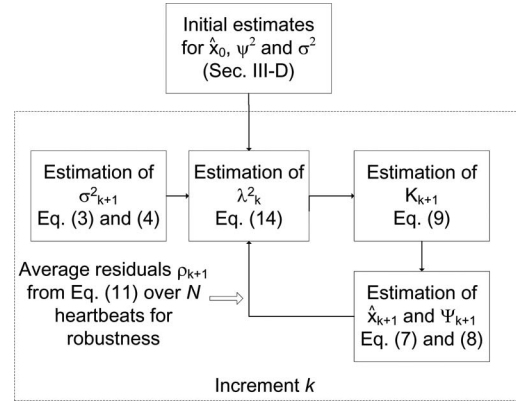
Initial estimates for $\hat{x}_0$, $\psi^2$ and $\sigma^2$ (Sec. III-D)

Estimation of $\sigma^2_{k+1}$ Eq. (3) and (4)

Estimation of $\lambda^2_k$ Eq. (14)

Estimation of $K_{k+1}$ Eq. (9)

Average residuals $\rho_{k+1}$ from Eq. (11) over $N$ heartbeats for robustness

Estimation of $\hat{x}_{k+1}$ and $\Psi_{k+1}$ Eq. (7) and (8)

Increment $k$